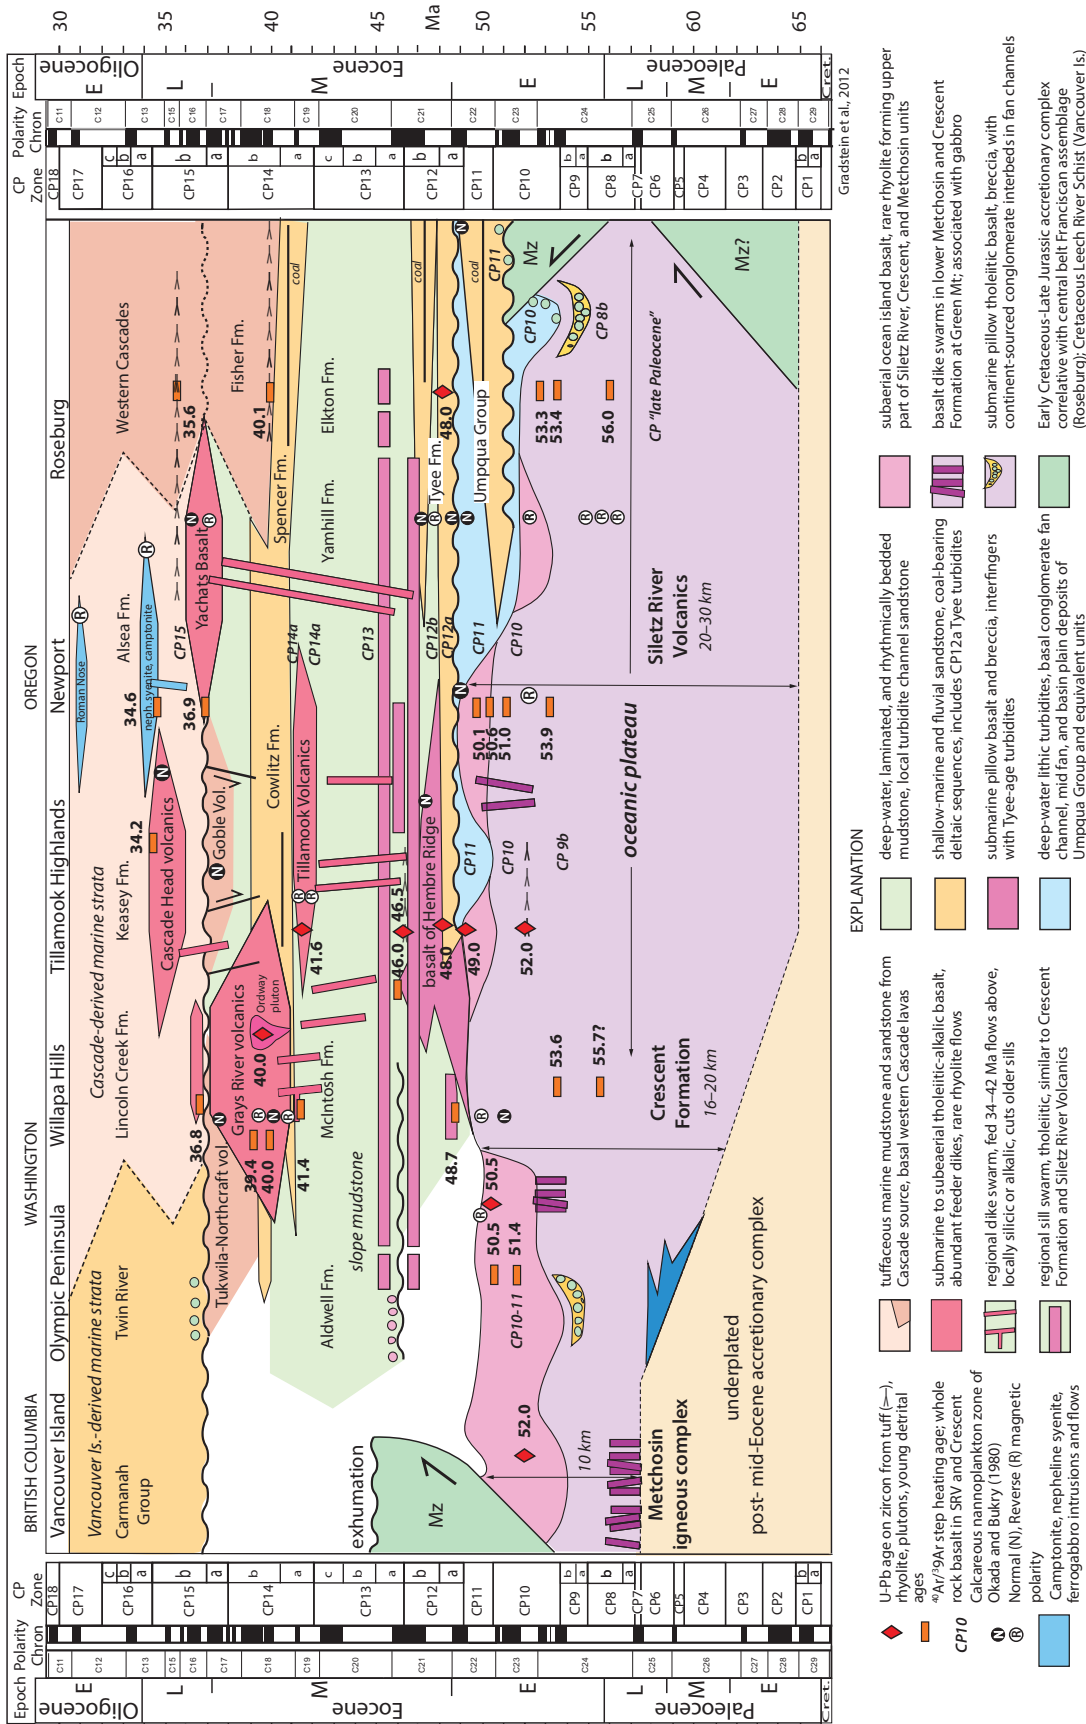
Epoch Polarity Chron CP Zone

Oligocene E L M Eocene E L M Paleocene E Cret.

C11 C12 C13 C15 C16 C17 C18 C19 C20 C21 C22 C23 C24 C25 C26 C27 C28 C29

CP18 CP17 CP16 c b a CP15 b a CP14 b a CP13 c b a CP12 b a CP11 CP10 CP9 b a CP8 b a CP7 CP6 CP5 CP4 CP3 CP2 CP1 b a

30 35 40 45 Ma 50 55 60 65

Gradstein et al., 2012

BRITISH COLUMBIA
Vancouver Island
Vancouver Is.-derived marine strata
Carmanah Group

WASHINGTON
Olympic Peninsula
Twin River
Willapa Hills
Cascade-derived marine strata
Lincoln Creek Fm.
Tukwila-Northcraft vol.
36.8
39.4
40.0
Grays River volcanics
40.0
Ordway pluton
41.4
McIntosh Fm.
Aldwell Fm.
slope mudstone
48.7
50.5
50.5
51.4
CP10-11
52.0
10 km
exhumation
Mz
Metchosin igneous complex
underplated post- mid-Eocene accretionary complex

Tillamook Highlands
Keasey Fm.
34.2
Cascade Head volcanics
Goble Vol.
Tillamook Volcanics
41.6
46.0
46.5
basalt of Hembre Ridge
48.0
49.0
CP11
CP10
52.0
CP 9b
53.6
55.7?
Crescent Formation
16–20 km
oceanic plateau

OREGON
Newport
Roman Nose
34.6
neph. syenite, camptonite
36.9
Cowlitz Fm.
Alsea Fm.
CP15
CP14a
CP14a
CP13
CP12b
CP12a
CP11
CP10
50.1
50.6
51.0
53.9
Siletz River Volcanics
20–30 km

Roseburg
Western Cascades
Yachats Basalt
35.6
Fisher Fm.
40.1
Spencer Fm.
coal
Yamhill Fm.
Elkton Fm.
Tyee Fm.
48.0
Umpqua Group
coal
coal
CP11
53.3
53.4
56.0
CP10
CP 8b
CP "late Paleocene"
Mz
Mz?

EXPLANATION
U-Pb age on zircon from tuff (>—), rhyolite, plutons, young detrital ages
$^{40}$Ar/$^{39}$Ar step heating age; whole rock basalt in SRV and Crescent
CP10 Calcareous nannoplankton zone of Okada and Bukry (1980)
Normal (N), Reverse (R) magnetic polarity
Camptonite, nepheline syenite, ferrogabbro intrusions and flows
tuffaceous marine mudstone and sandstone from Cascade source, basal western Cascade lavas
submarine to subaerial tholeiitic-alkalic basalt, abundant feeder dikes, rare rhyolite flows
regional dike swarm, fed 34–42 Ma flows above, locally silicic or alkalic, cuts older sills
regional sill swarm, tholeiitic, similar to Crescent Formation and Siletz River Volcanics
deep-water, laminated, and rhythmically bedded mudstone, local turbidite channel sandstone
shallow-marine and fluvial sandstone, coal-bearing deltaic sequences, includes CP12a Tyee turbidites
submarine pillow basalt and breccia, interfingers with Tyee-age turbidites
deep-water lithic turbidites, basal conglomerate fan channel, mid fan, and basin plain deposits of Umpqua Group and equivalent units
subaerial ocean island basalt, rare rhyolite forming upper part of Siletz River, Crescent, and Metchosin units
basalt dike swarms in lower Metchosin and Crescent Formation at Green Mt; associated with gabbro
submarine pillow tholeiitic basalt, breccia, with continent-sourced conglomerate interbeds in fan channels
Early Cretaceous-Late Jurassic accretionary complex correlative with central belt Franciscan assemblage (Roseburg); Cretaceous Leech River Schist (Vancouver Is.)